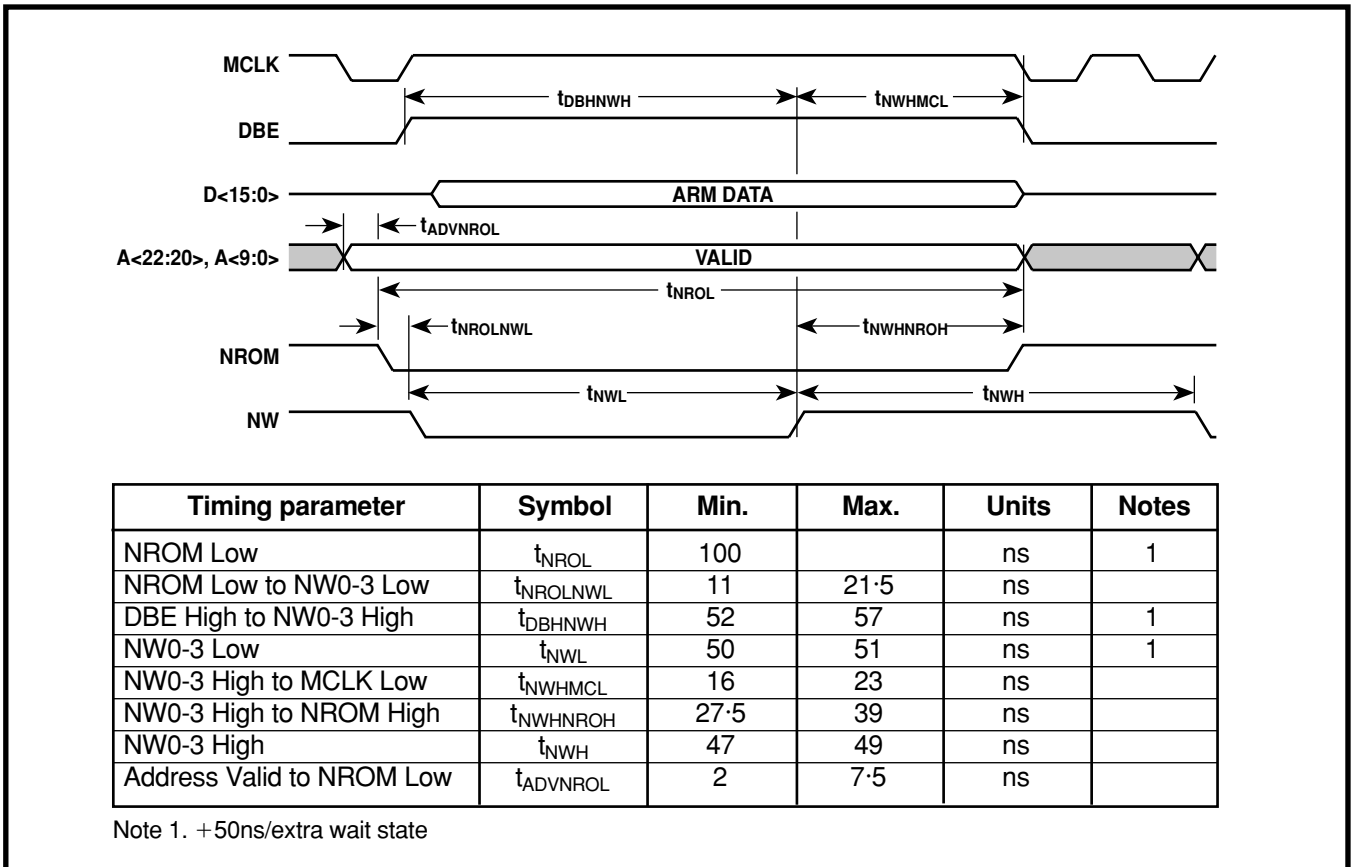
MCLK

$t_{DBHNWH}$

$t_{NWHMCL}$

DBE

D<15:0>

ARM DATA

$t_{ADVNROL}$

A<22:20>, A<9:0>

VALID

$t_{NROL}$

$t_{NROLNWL}$

$t_{NWHNROH}$

NROM

$t_{NWL}$

$t_{NWH}$

NW

| Timing parameter | Symbol | Min. | Max. | Units | Notes |
|---|---|---|---|---|---|
| NROM Low | $t_{NROL}$ | 100 | | ns | 1 |
| NROM Low to NW0-3 Low | $t_{NROLNWL}$ | 11 | 21·5 | ns | |
| DBE High to NW0-3 High | $t_{DBHNWH}$ | 52 | 57 | ns | 1 |
| NW0-3 Low | $t_{NWL}$ | 50 | 51 | ns | 1 |
| NW0-3 High to MCLK Low | $t_{NWHMCL}$ | 16 | 23 | ns | |
| NW0-3 High to NROM High | $t_{NWHNROH}$ | 27·5 | 39 | ns | |
| NW0-3 High | $t_{NWH}$ | 47 | 49 | ns | |
| Address Valid to NROM Low | $t_{ADVNROL}$ | 2 | 7·5 | ns | |

Note 1. +50ns/extra wait state